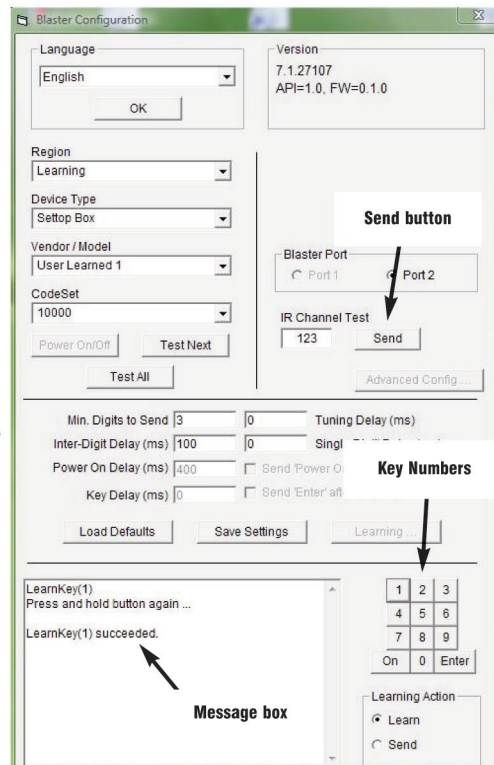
Blaster Configuration

Language
English
OK

Version
7.1.27107
API=1.0, FW=0.1.0

Region
Learning

Device Type
Settop Box

Vendor / Model
User Learned 1

CodeSet
10000

Power On/Off
Test Next
Test All

Send button

Blaster Port
Port 1
Port 2

IR Channel Test
123
Send

Advanced Config ...

Min. Digits to Send 3
0
Tuning Delay (ms)
Inter-Digit Delay (ms) 100
0
Singl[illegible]
Power On Delay (ms) 400
Send 'Power O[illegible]
Key Delay (ms) 0
Send 'Enter' aft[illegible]

Key Numbers

Load Defaults
Save Settings
Learning ...

LearnKey(1)
Press and hold button again ...

LearnKey(1) succeeded.

Message box

| 1 | 2 | 3 |
|---|---|---|
| 4 | 5 | 6 |
| 7 | 8 | 9 |
| On | 0 | Enter |

Learning Action
Learn
Send